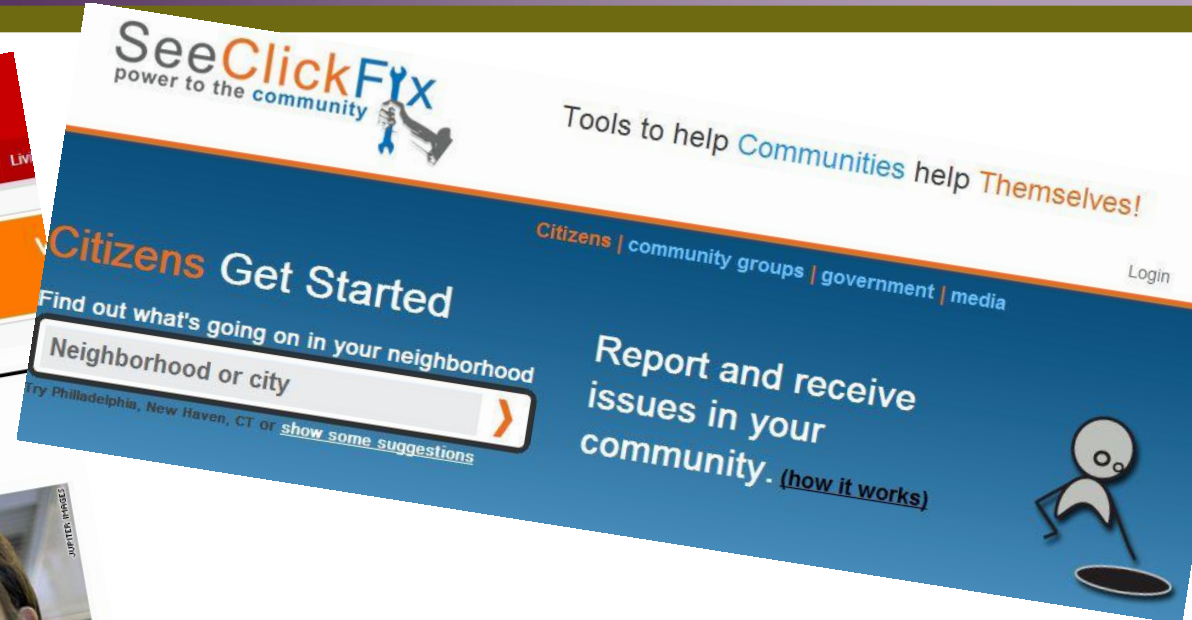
SeeClickFix
power to the community

Tools to help Communities help Themselves!

Citizens | community groups | government | media

Login

Citizens Get Started

Find out what's going on in your neighborhood

Neighborhood or city

Try Philadelphia, New Haven, CT or show some suggestions

Report and receive issues in your community. (how it works)

Liv

JUPITER IMAGES